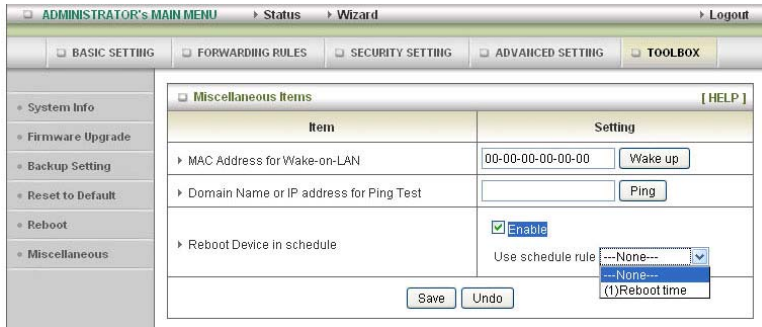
ADMINISTRATOR's MAIN MENU ▸ Status ▸ Wizard ▸ Logout

BASIC SETTING FORWARDING RULES SECURITY SETTING ADVANCED SETTING TOOLBOX

System Info
Firmware Upgrade
Backup Setting
Reset to Default
Reboot
Miscellaneous

Miscellaneous Items [ HELP ]

| Item | Setting |
|---|---|
| ▸ MAC Address for Wake-on-LAN | 00-00-00-00-00-00 Wake up |
| ▸ Domain Name or IP address for Ping Test | Ping |
| ▸ Reboot Device in schedule | Enable<br>Use schedule rule ---None--- ---None--- (1)Reboot time |

Save Undo